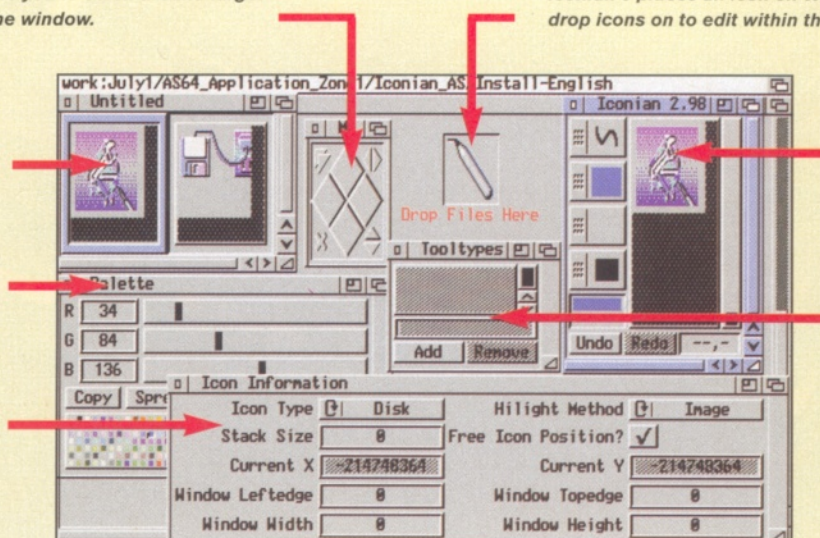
the window.

drop icons on to edit within th

work:July1/AS64_Application_Zon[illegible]/Iconian_AS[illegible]Install-English

Untitled

Iconian 2.98

Drop Files Here

Tooltypes

Add

Remove

Undo

Redo

--,-

Palette

R 34

G 84

B 136

Copy

Spr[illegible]

Icon Information

Icon Type

Disk

Hilight Method

Image

Stack Size

0

Free Icon Position?

Current X

-214748364

Current Y

-214748364

Window Leftedge

0

Window Topedge

0

Window Width

0

Window Height

0